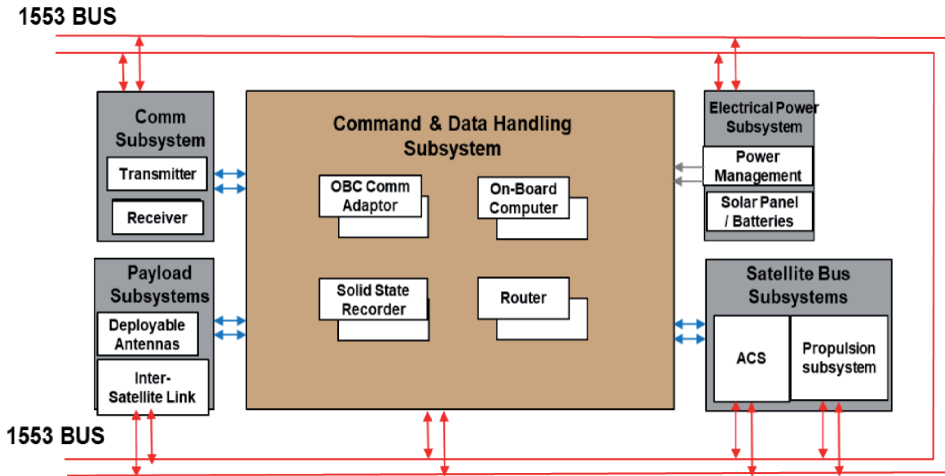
1553 BUS

Comm Subsystem

Transmitter

Receiver

Payload Subsystems

Deployable Antennas

Inter-Satellite Link

Command & Data Handling Subsystem

OBC Comm Adaptor

On-Board Computer

Solid State Recorder

Router

Electrical Power Subsystem

Power Management

Solar Panel / Batteries

Satellite Bus Subsystems

ACS

Propulsion subsystem

1553 BUS